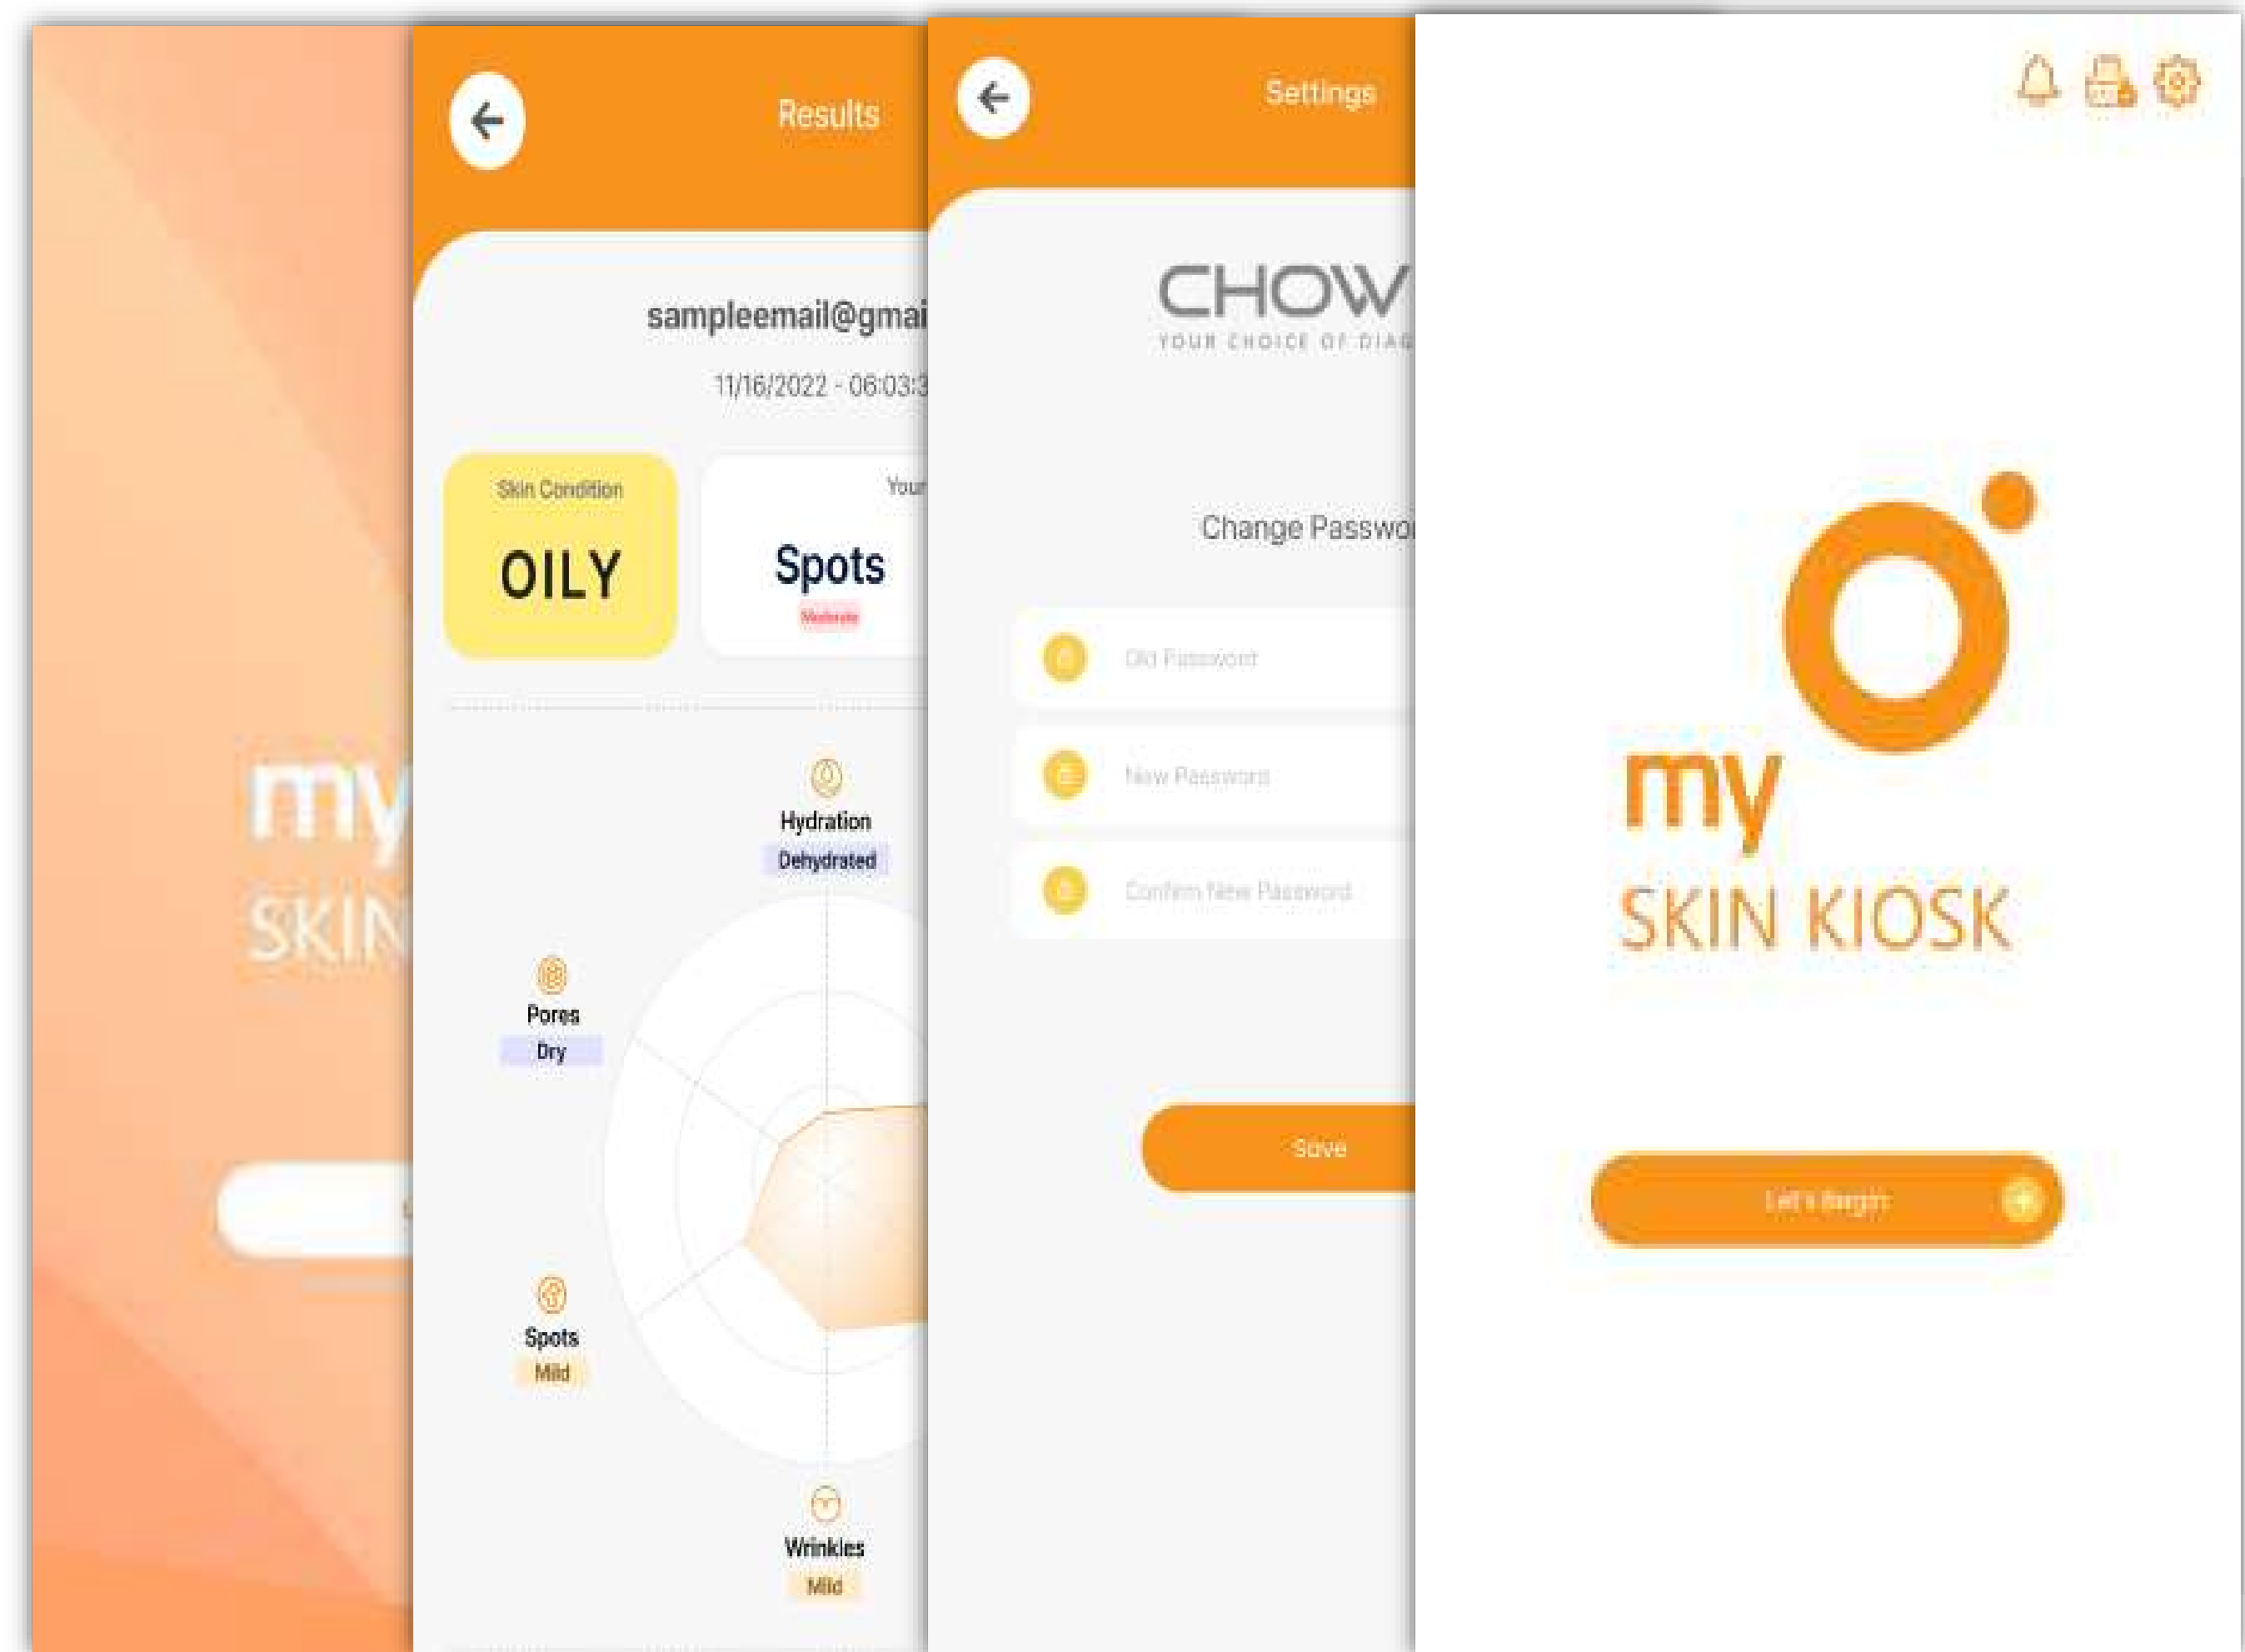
my
SKIN

Results

sampleemail@gmai

11/16/2022 - 06:03:3

Skin Condition

OILY

Your

Spots

Moderate

Hydration
Dehydrated

Pores
Dry

Spots
Mild

Wrinkles
Mild

Settings

CHOW
YOUR CHOICE OF DIAG

Change Passwo

Old Password

New Password

Confirm New Password

Save

my
SKIN KIOSK

Let's Begin